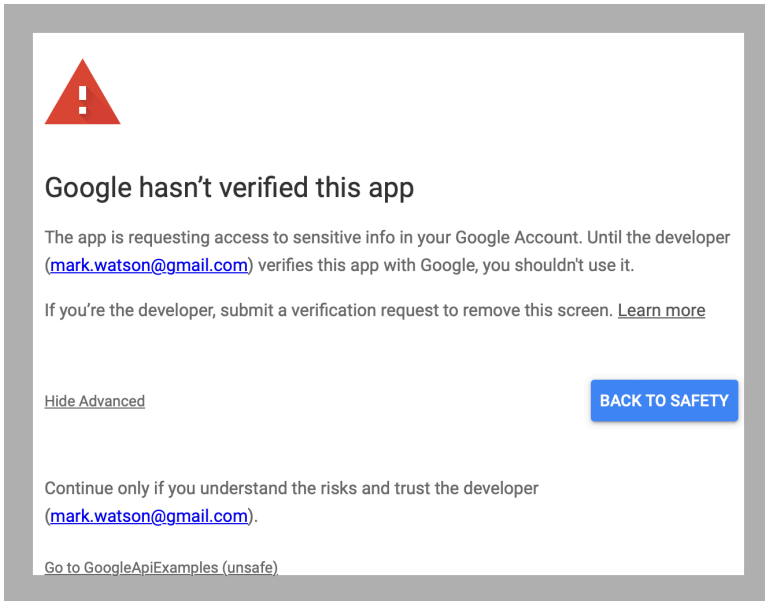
Google hasn’t verified this app

The app is requesting access to sensitive info in your Google Account. Until the developer (mark.watson@gmail.com) verifies this app with Google, you shouldn't use it.

If you’re the developer, submit a verification request to remove this screen. Learn more

Hide Advanced

BACK TO SAFETY

Continue only if you understand the risks and trust the developer (mark.watson@gmail.com).

Go to GoogleApiExamples (unsafe)